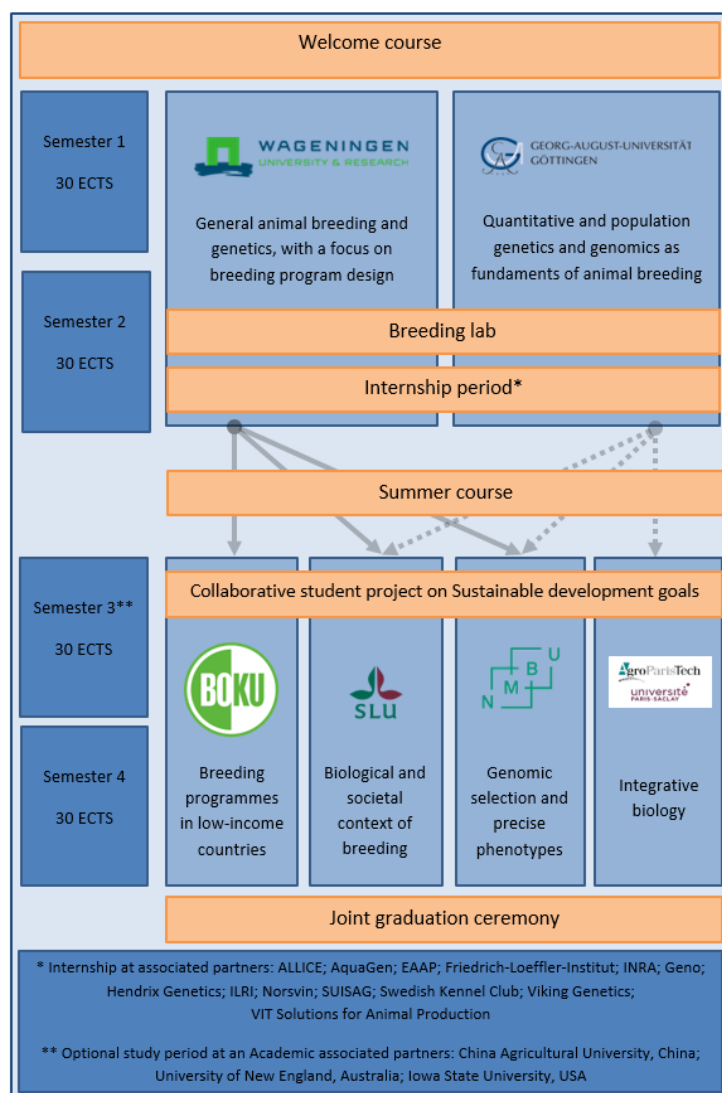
Welcome course

Semester 1

30 ECTS

WAGENINGEN UNIVERSITY & RESEARCH

General animal breeding and genetics, with a focus on breeding program design

GEORG-AUGUST-UNIVERSITÄT GÖTTINGEN

Quantitative and population genetics and genomics as fundaments of animal breeding

Semester 2

30 ECTS

Breeding lab

Internship period*

Summer course

Semester 3**

30 ECTS

Collaborative student project on Sustainable development goals

BOKU

SLU

N M B U

AgroParisTech

université PARIS-SACLAY

Semester 4

30 ECTS

Breeding programmes in low-income countries

Biological and societal context of breeding

Genomic selection and precise phenotypes

Integrative biology

Joint graduation ceremony

* Internship at associated partners: ALLICE; AquaGen; EAAP; Friedrich-Loeffler-Institut; INRA; Geno; Hendrix Genetics; ILRI; Norsvin; SUISAG; Swedish Kennel Club; Viking Genetics; VIT Solutions for Animal Production

** Optional study period at an Academic associated partners: China Agricultural University, China; University of New England, Australia; Iowa State University, USA